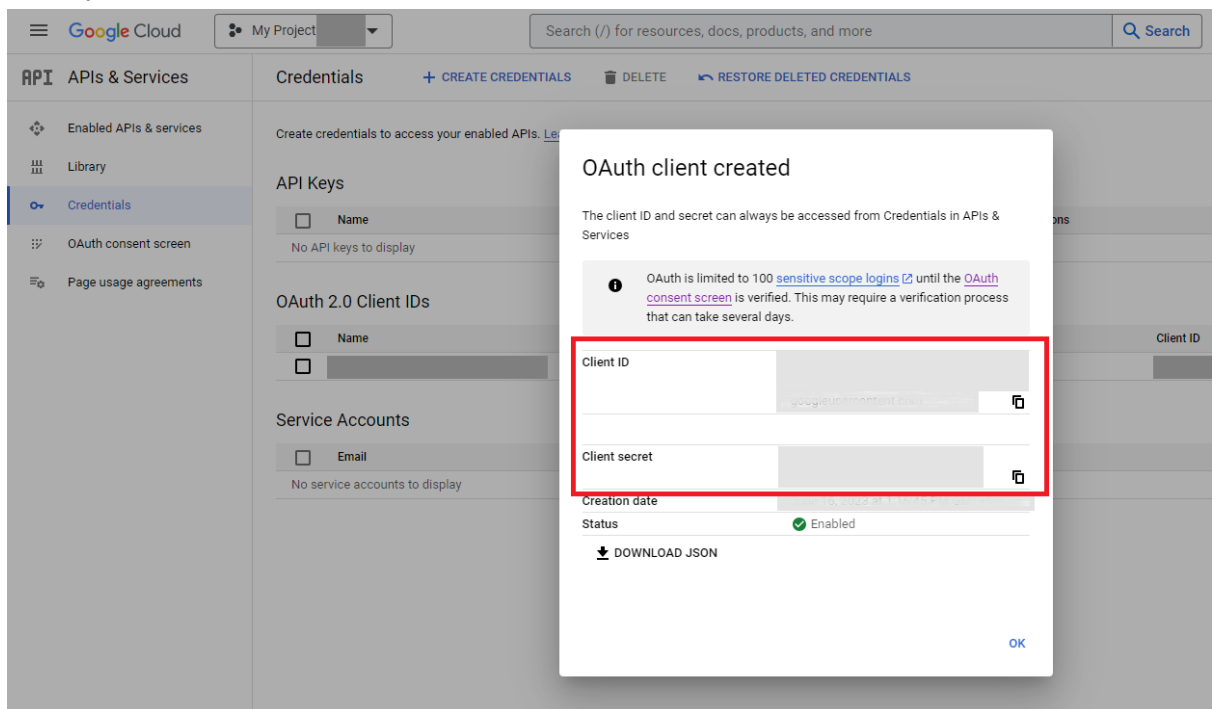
Google Cloud

My Project

Search (/) for resources, docs, products, and more

Search

API APIs & Services

Enabled APIs & services

Library

Credentials

OAuth consent screen

Page usage agreements

Credentials

+ CREATE CREDENTIALS

DELETE

RESTORE DELETED CREDENTIALS

Create credentials to access your enabled APIs. Le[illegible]

API Keys

| Name | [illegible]ons |
|---|---|
| No API keys to display | |

OAuth 2.0 Client IDs

| Name | Client ID |
|---|---|
| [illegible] | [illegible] |

Service Accounts

| Email |
|---|
| No service accounts to display |

OAuth client created

The client ID and secret can always be accessed from Credentials in APIs & Services

OAuth is limited to 100 sensitive scope logins until the OAuth consent screen is verified. This may require a verification process that can take several days.

Client ID

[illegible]

Client secret

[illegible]

Creation date

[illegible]

Status

Enabled

DOWNLOAD JSON

OK